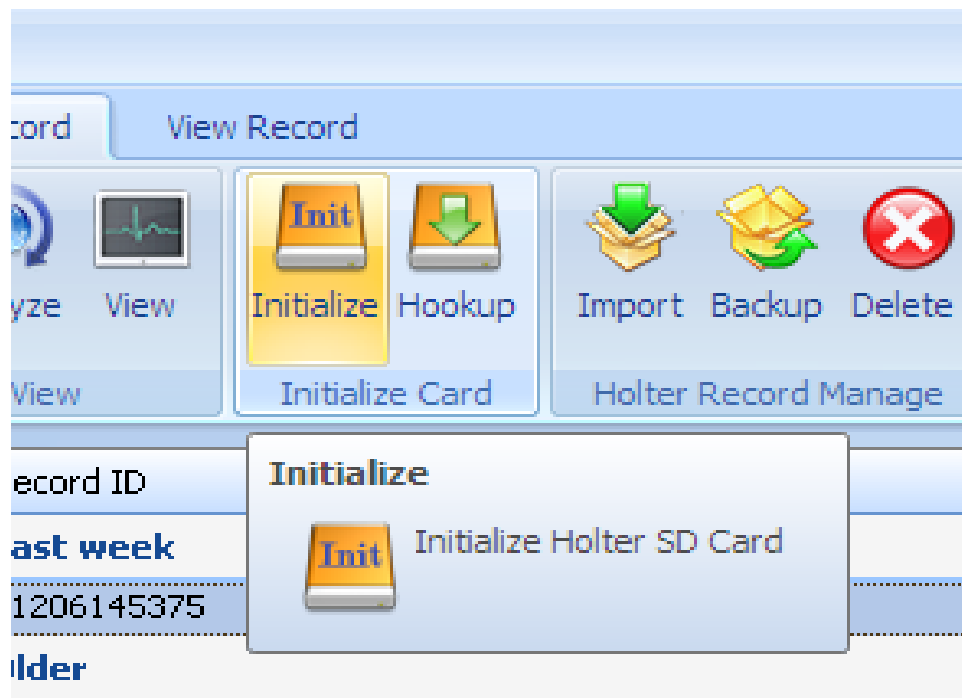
cord

View Record

yze

View

View

Init

Initialize

Hookup

Initialize Card

Import

Backup

Delete

Holter Record Manage

ecord ID

ast week

1206145375

lder

Initialize

Init

Initialize Holter SD Card